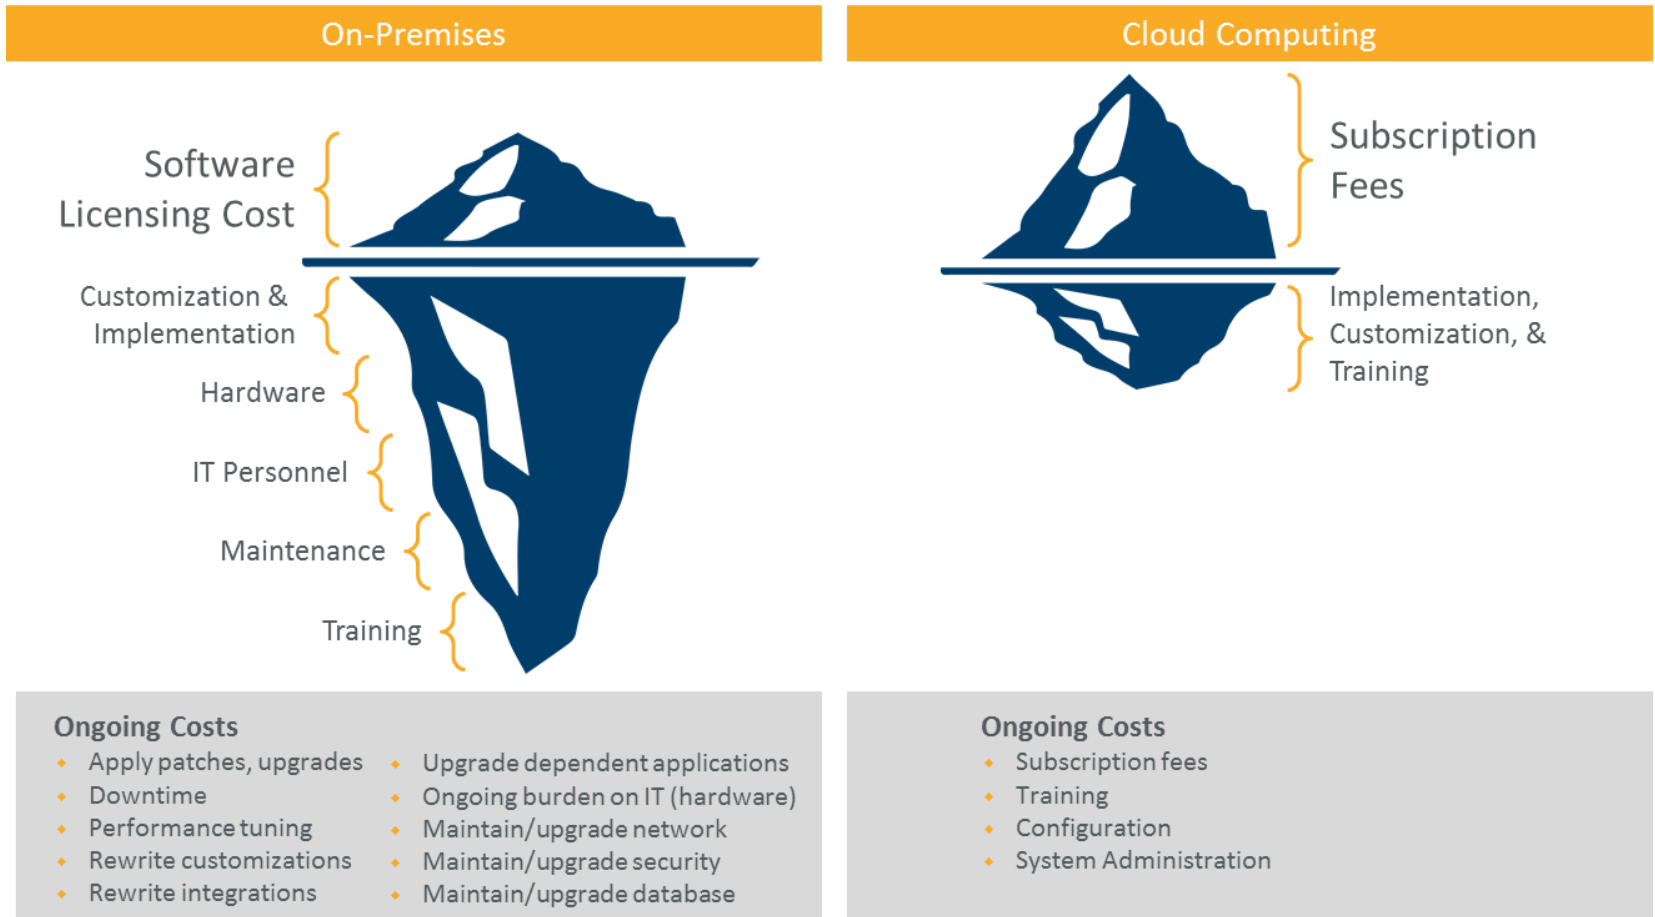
On-Premises

Software Licensing Cost

Customization & Implementation

Hardware

IT Personnel

Maintenance

Training

Cloud Computing

Subscription Fees

Implementation, Customization, & Training

Ongoing Costs
- Apply patches, upgrades
- Downtime
- Performance tuning
- Rewrite customizations
- Rewrite integrations
- Upgrade dependent applications
- Ongoing burden on IT (hardware)
- Maintain/upgrade network
- Maintain/upgrade security
- Maintain/upgrade database

Ongoing Costs
- Subscription fees
- Training
- Configuration
- System Administration